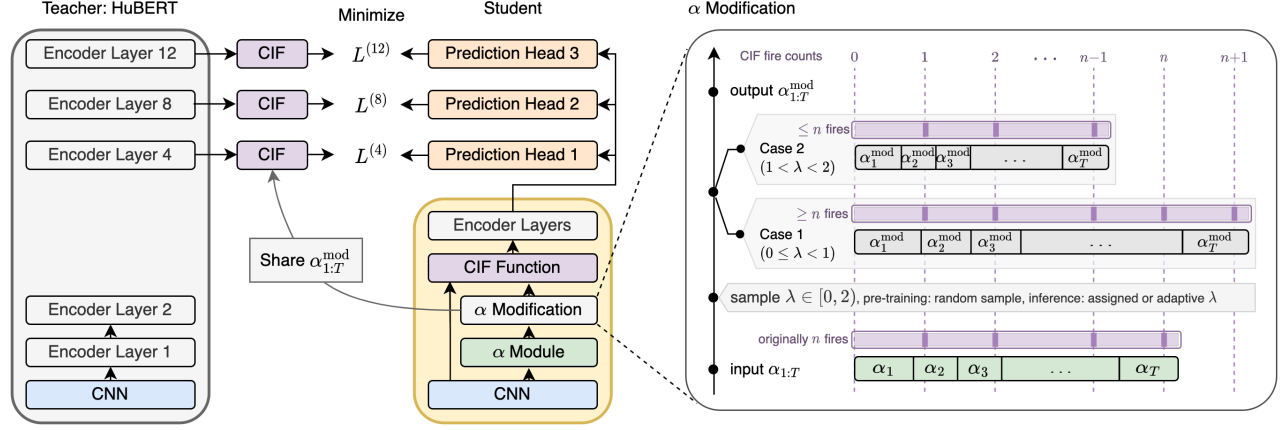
Teacher: HuBERT

Minimize

Student

$\alpha$ Modification

Encoder Layer 12

CIF

$L^{(12)}$

Prediction Head 3

Encoder Layer 8

CIF

$L^{(8)}$

Prediction Head 2

Encoder Layer 4

CIF

$L^{(4)}$

Prediction Head 1

Encoder Layers

CIF Function

Share $\alpha_{1:T}^{\mathrm{mod}}$

$\alpha$ Modification

$\alpha$ Module

CNN

Encoder Layer 2

Encoder Layer 1

CNN

CIF fire counts 0 1 2 . . . $n-1$ $n$ $n+1$

output $\alpha_{1:T}^{\mathrm{mod}}$

$\leq n$ fires

Case 2 $(1 < \lambda < 2)$

$\alpha_1^{\mathrm{mod}}$ $\alpha_2^{\mathrm{mod}}$ $\alpha_3^{\mathrm{mod}}$ . . . $\alpha_T^{\mathrm{mod}}$

$\geq n$ fires

Case 1 $(0 \leq \lambda < 1)$

$\alpha_1^{\mathrm{mod}}$ $\alpha_2^{\mathrm{mod}}$ $\alpha_3^{\mathrm{mod}}$ . . . $\alpha_T^{\mathrm{mod}}$

sample $\lambda \in [0, 2)$, pre-training: random sample, inference: assigned or adaptive $\lambda$

originally $n$ fires

input $\alpha_{1:T}$

$\alpha_1$ $\alpha_2$ $\alpha_3$ . . . $\alpha_T$